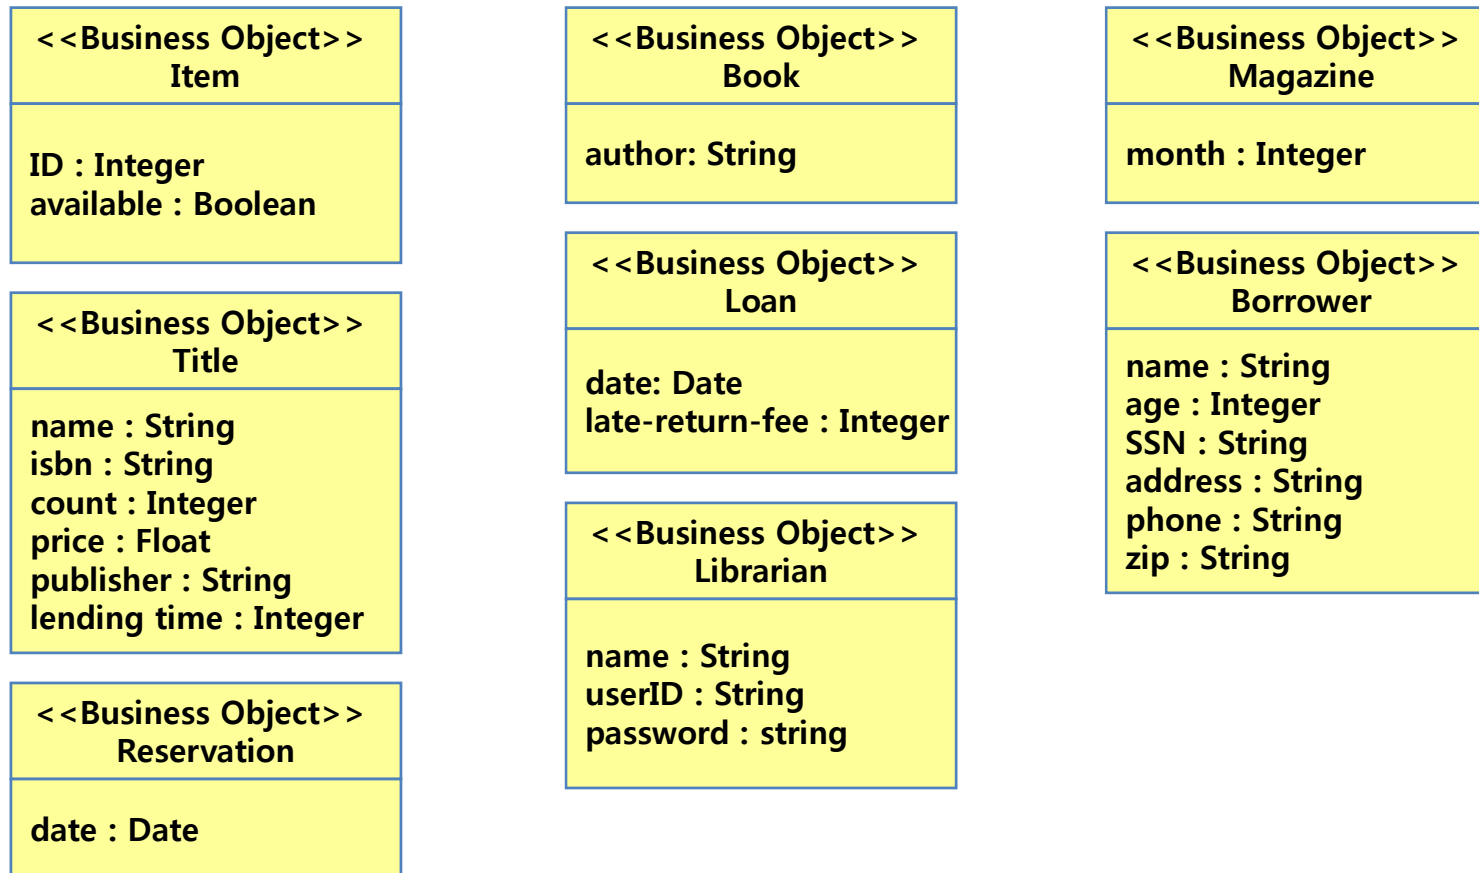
<<Business Object>>
Item

ID : Integer
available : Boolean

<<Business Object>>
Title

name : String
isbn : String
count : Integer
price : Float
publisher : String
lending time : Integer

<<Business Object>>
Reservation

date : Date

<<Business Object>>
Book

author: String

<<Business Object>>
Loan

date: Date
late-return-fee : Integer

<<Business Object>>
Librarian

name : String
userID : String
password : string

<<Business Object>>
Magazine

month : Integer

<<Business Object>>
Borrower

name : String
age : Integer
SSN : String
address : String
phone : String
zip : String